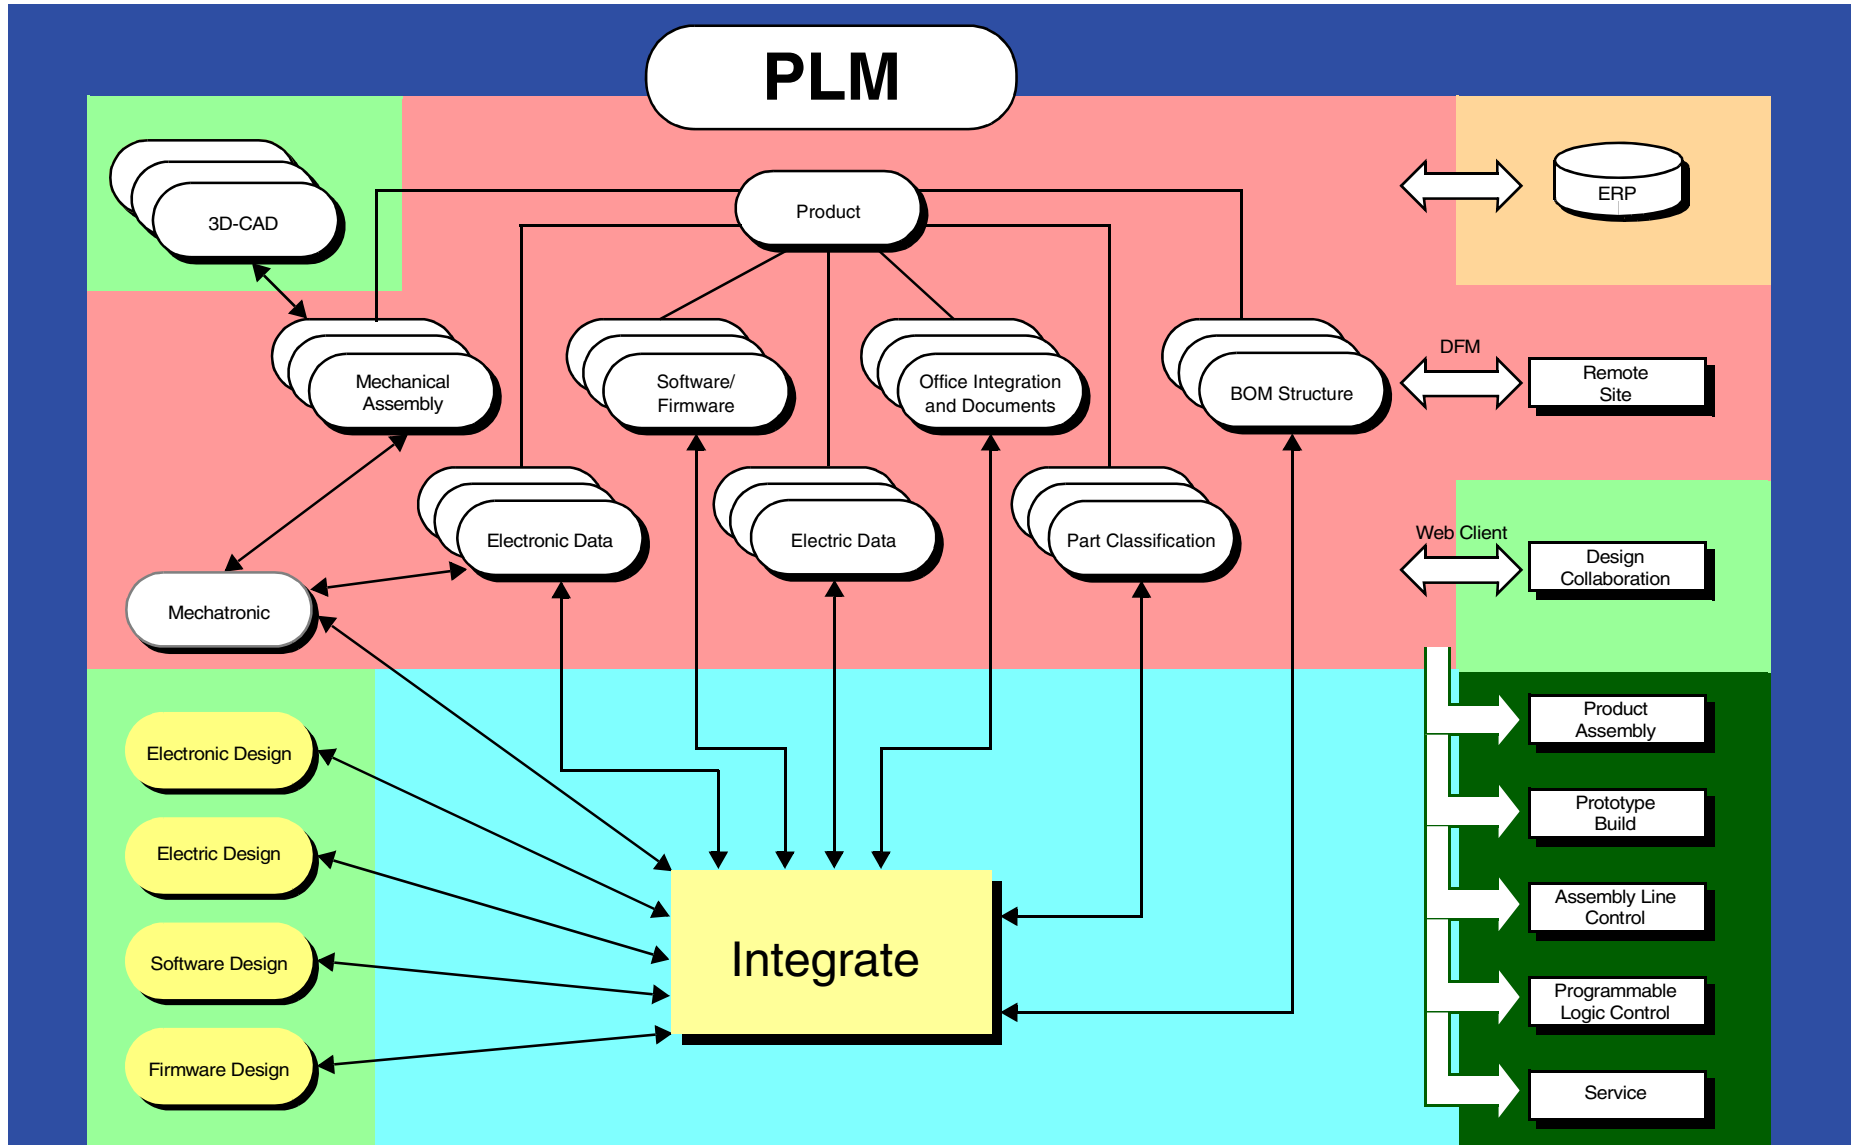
PLM

3D-CAD

Product

ERP

Mechanical Assembly

Software/ Firmware

Office Integration and Documents

BOM Structure

DFM

Remote Site

Electronic Data

Electric Data

Part Classification

Web Client

Design Collaboration

Mechatronic

Electronic Design

Electric Design

Software Design

Firmware Design

Integrate

Product Assembly

Prototype Build

Assembly Line Control

Programmable Logic Control

Service